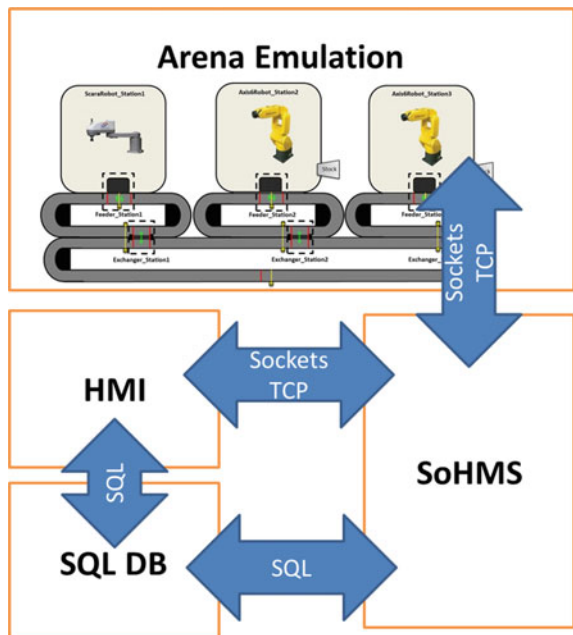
Arena Emulation

ScaraRobot_Station1

Axis6Robot_Station2

Axis6Robot_Station3

Stock

Feeder_Station1

Feeder_Station2

Feeder_Station3

Exchanger_Station1

Exchanger_Station2

Exchanger_Station3

Sockets TCP

HMI

Sockets TCP

SQL

SoHMS

SQL DB

SQL